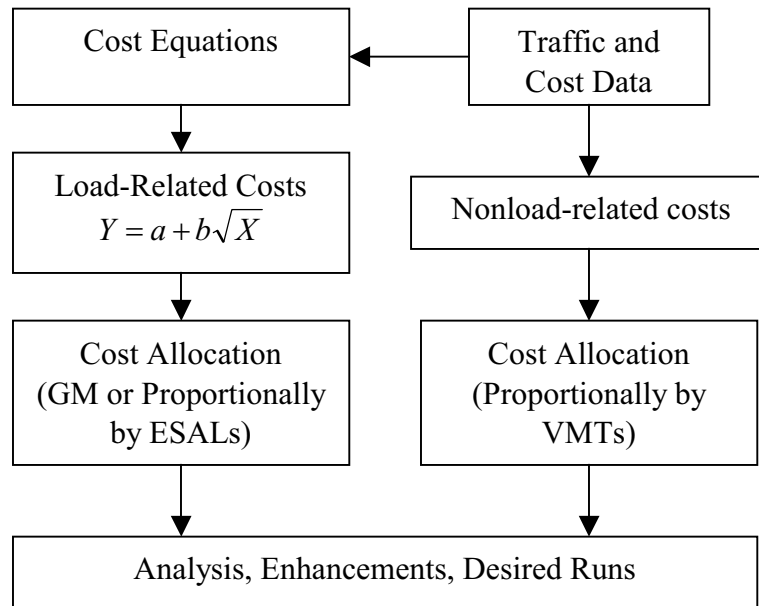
Cost Equations

Traffic and Cost Data

Load-Related Costs
$Y = a + b\sqrt{X}$

Nonload-related costs

Cost Allocation (GM or Proportionally by ESALs)

Cost Allocation (Proportionally by VMTs)

Analysis, Enhancements, Desired Runs